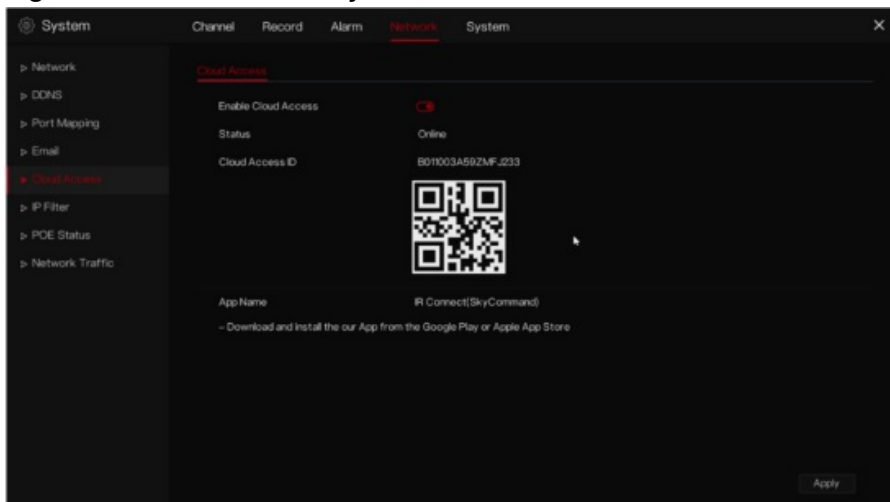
System

Channel Record Alarm Network System

▷ Network
▷ DDNS
▷ Port Mapping
▷ Email
▶ Cloud Access
▷ IP Filter
▷ POE Status
▷ Network Traffic

Cloud Access

Enable Cloud Access

Status Online

Cloud Access ID B011003A59ZMFJ233

App Name IR Connect(SkyCommand)

– Download and install the our App from the Google Play or Apple App Store

Apply